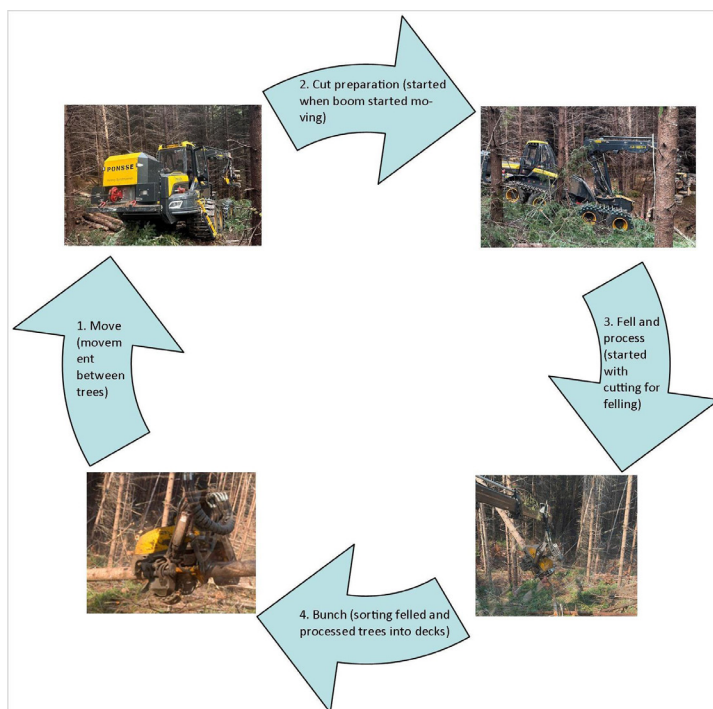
2. Cut preparation (started when boom started moving)

PONSSE

3. Fell and process (started with cutting for felling)

4. Bunch (sorting felled and processed trees into decks)

1. Move (movement between trees)